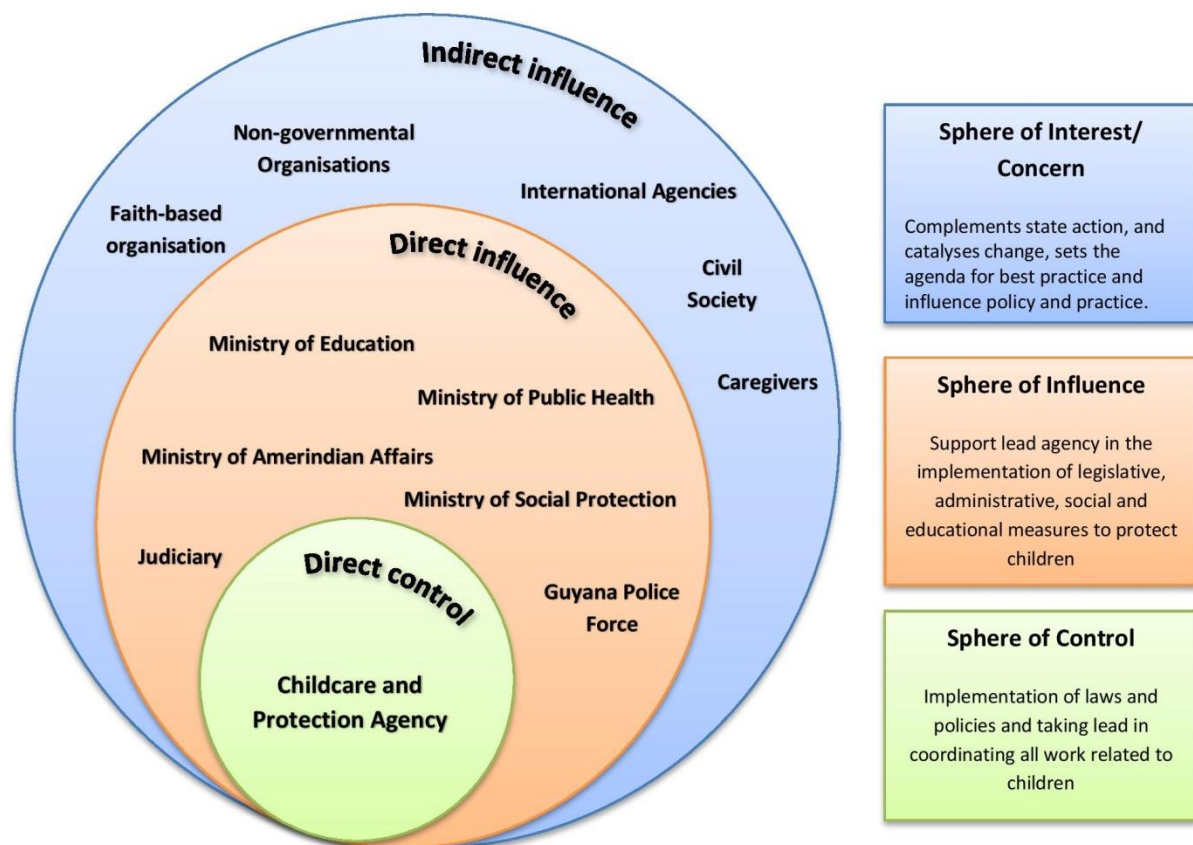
Indirect influence

Non-governmental Organisations

International Agencies

Faith-based organisation

Civil Society

Caregivers

Direct influence

Ministry of Education

Ministry of Public Health

Ministry of Amerindian Affairs

Ministry of Social Protection

Judiciary

Guyana Police Force

Direct control

Childcare and Protection Agency

Sphere of Interest/ Concern

Complements state action, and catalyses change, sets the agenda for best practice and influence policy and practice.

Sphere of Influence

Support lead agency in the implementation of legislative, administrative, social and educational measures to protect children

Sphere of Control

Implementation of laws and policies and taking lead in coordinating all work related to children